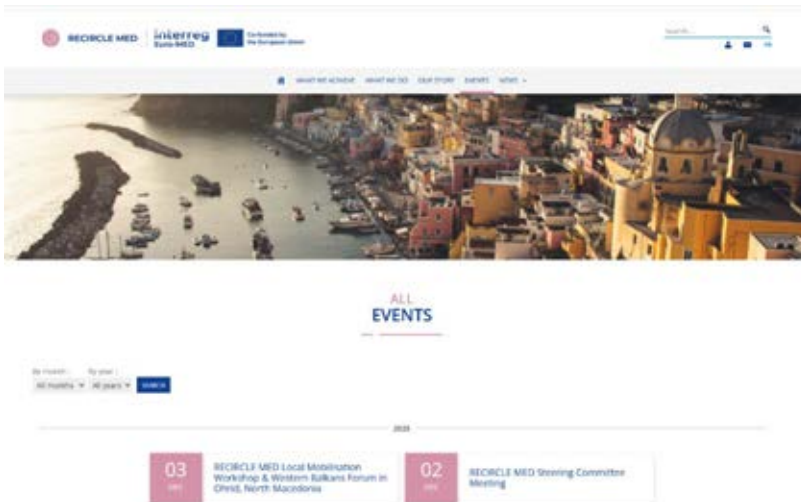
RECIRCLE MED | interreg Euro-MED | Co-funded by the European Union

Search...

WHAT WE ACHIEVE   WHAT WE DO   OUR STORY   EVENTS   NEWS

ALL
EVENTS

By month: All months
By year: All years
SEARCH

2024

03
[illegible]
RECIRCLE MED Local Mobilisation Workshop & Western Balkans Forum in Ohrid, North Macedonia

02
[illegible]
RECIRCLE MED Steering Committee Meeting